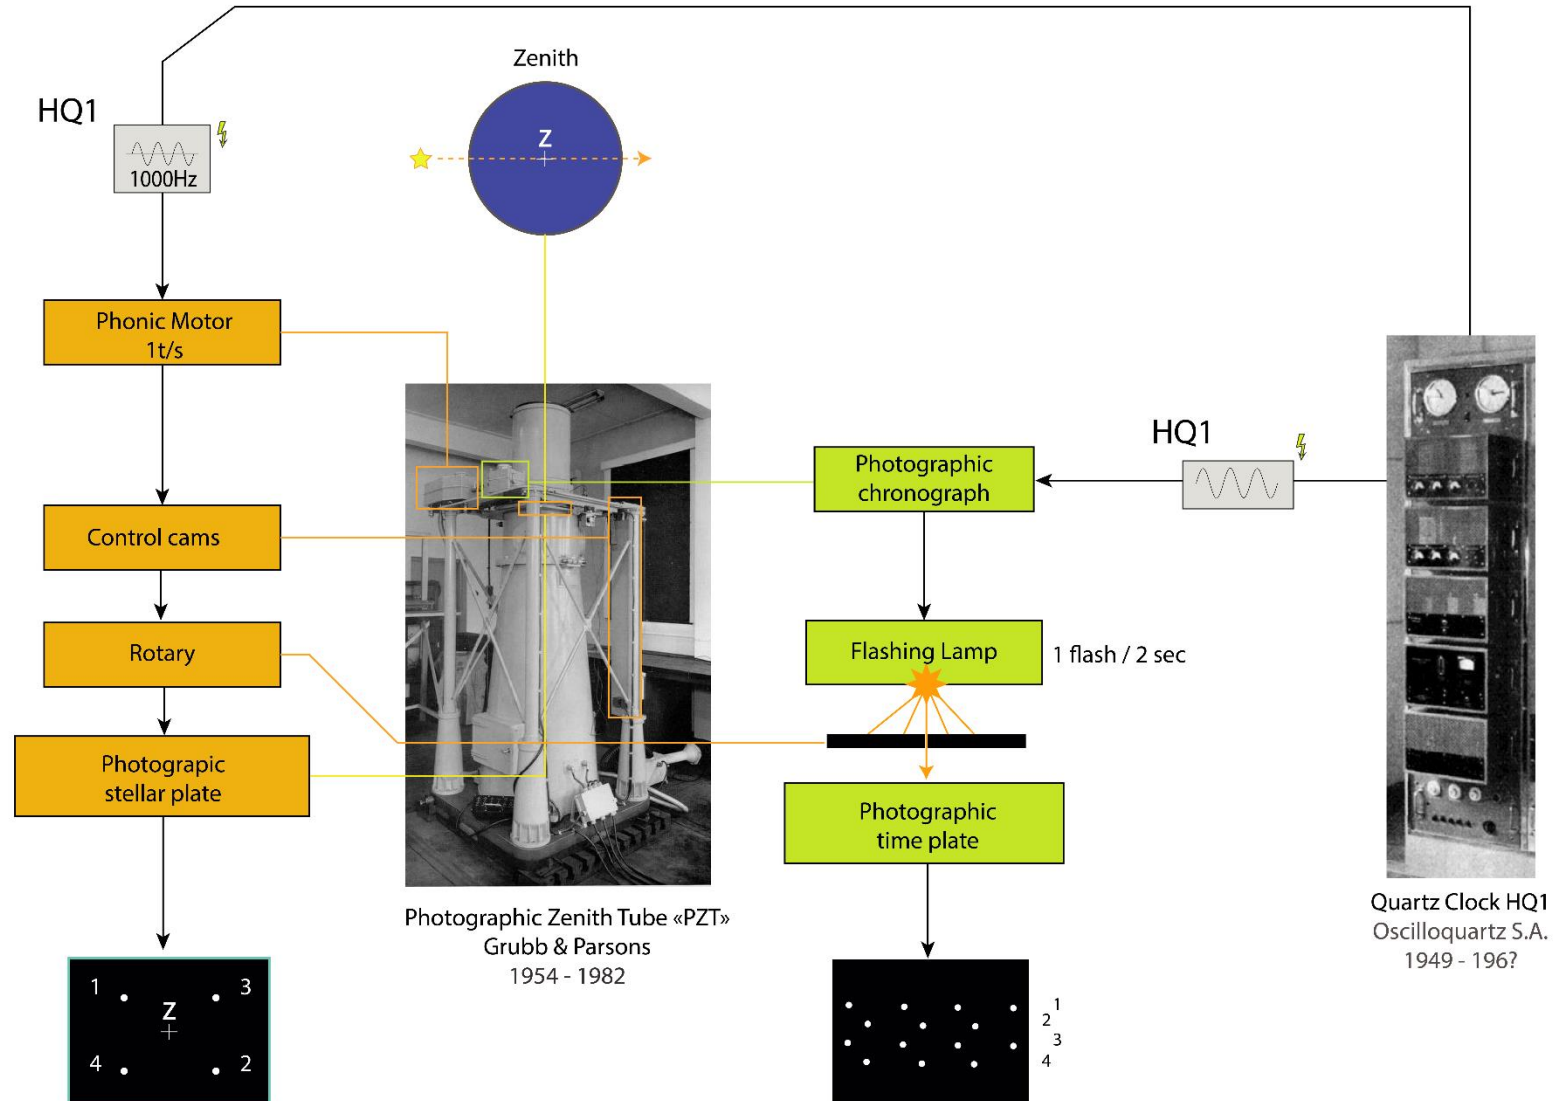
HQ1

1000Hz

Zenith

Z

Phonic Motor
1t/s

Control cams

Rotary

Photograpic
stellar plate

1 3
Z
4 2

Photographic Zenith Tube «PZT»
Grubb & Parsons
1954 - 1982

HQ1

Photographic
chronograph

Flashing Lamp

1 flash / 2 sec

Photographic
time plate

1
2
3
4

Quartz Clock HQ1
Oscilloquartz S.A.
1949 - 196?